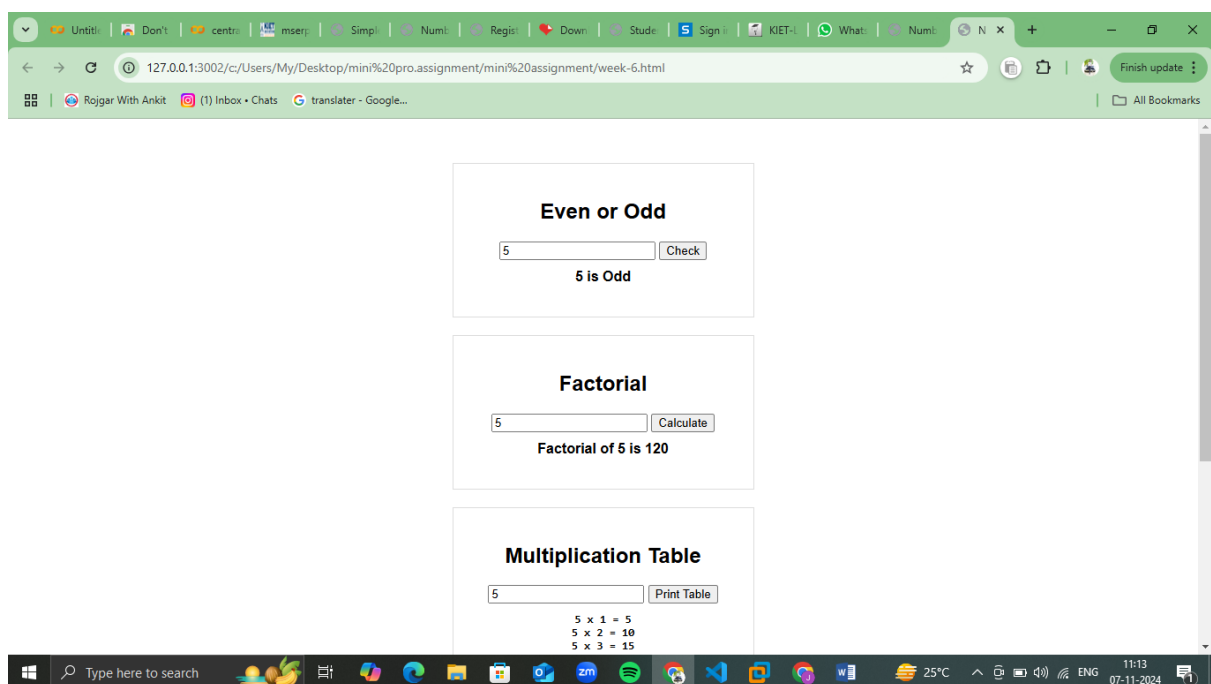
Untitle | Don't | centra | mserp | Simpl | Numb | Regist | Down | Stude | Sign i | KIET-l | What | Numb | N ×

127.0.0.1:3002/c:/Users/My/Desktop/mini%20pro.assignment/mini%20assignment/week-6.html

Finish update

Rojgar With Ankit | (1) Inbox • Chats | translater - Google...

All Bookmarks

Even or Odd

5 Check

5 is Odd

Factorial

5 Calculate

Factorial of 5 is 120

Multiplication Table

5 Print Table

5 x 1 = 5
5 x 2 = 10
5 x 3 = 15

Type here to search

25°C ENG 11:13 07-11-2024